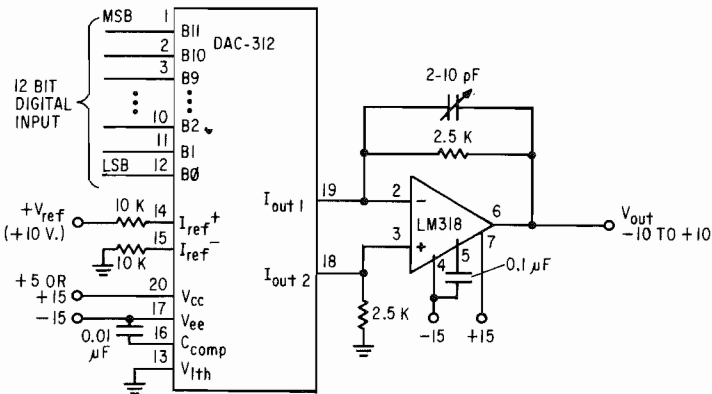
MSB
1
B11
2
B10
3
B9
10
B2
11
B1
LSB
12
BØ
DAC-312
12 BIT DIGITAL INPUT
$+V_{ref}$ (+10 V.)
10 K
14
$I_{ref}^+$
15
$I_{ref}^-$
10 K
+5 OR +15
20
$V_{cc}$
−15
17
$V_{ee}$
0.01 μF
16
$C_{comp}$
13
$V_{lth}$
$I_{out}$ 1
19
$I_{out}$ 2
18
2.5 K
2-10 pF
2.5 K
2
3
LM318
6
7
4
5
0.1 μF
−15
+15
$V_{out}$
−10 TO +10